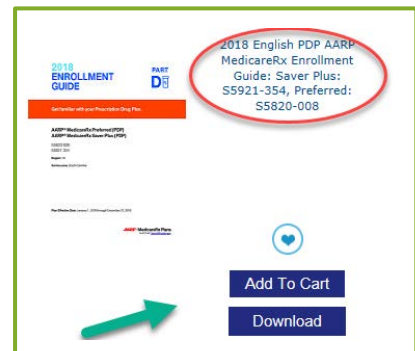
2018 ENROLLMENT GUIDE

PART D

Get familiar with your Prescription Drug Plan.

AARP® MedicareRx Preferred (PDP)
AARP® MedicareRx Saver Plus (PDP)

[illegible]

Region: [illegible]

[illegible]

Plan Effective Date: January 1, 2018 through December 31, 2018

AARP MedicareRx Plans

2018 English PDP AARP MedicareRx Enrollment Guide: Saver Plus: S5921-354, Preferred: S5820-008

Add To Cart

Download